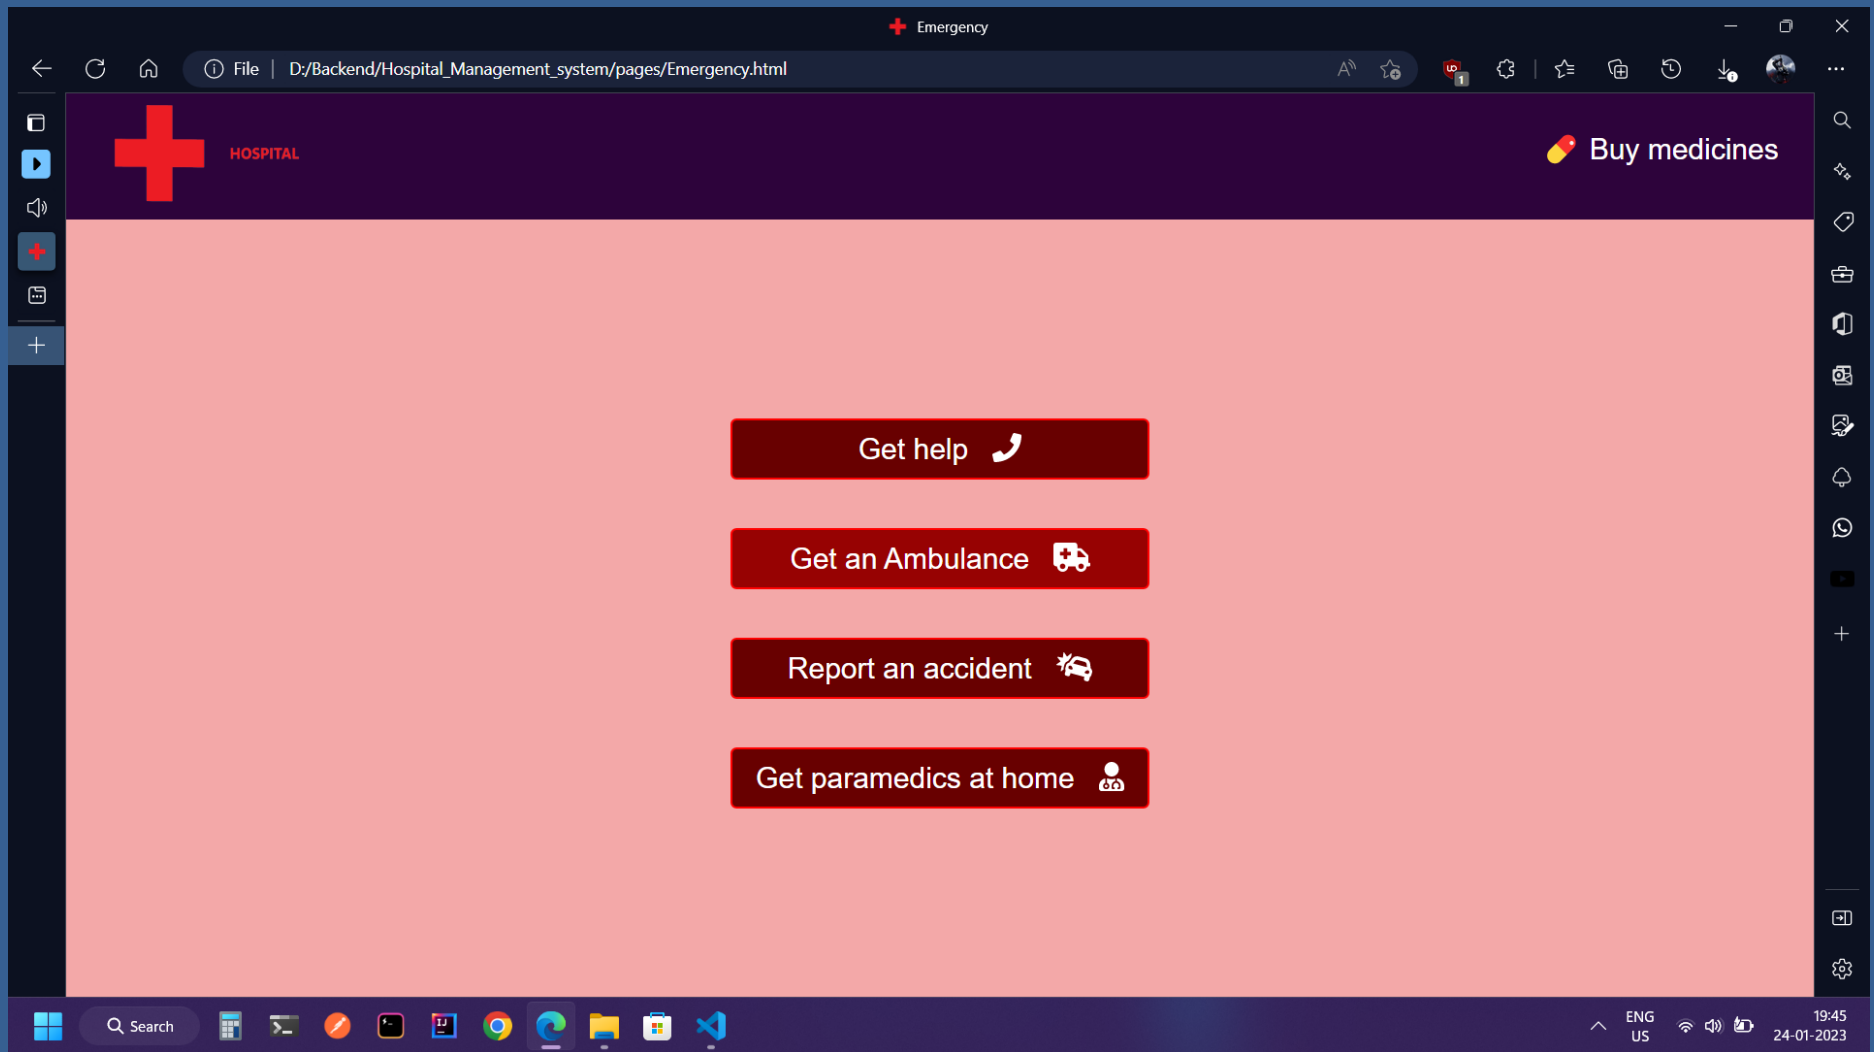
Emergency

File | D:/Backend/Hospital_Management_system/pages/Emergency.html

HOSPITAL

Buy medicines

Get help

Get an Ambulance

Report an accident

Get paramedics at home

Search

ENG
US

19:45
24-01-2023